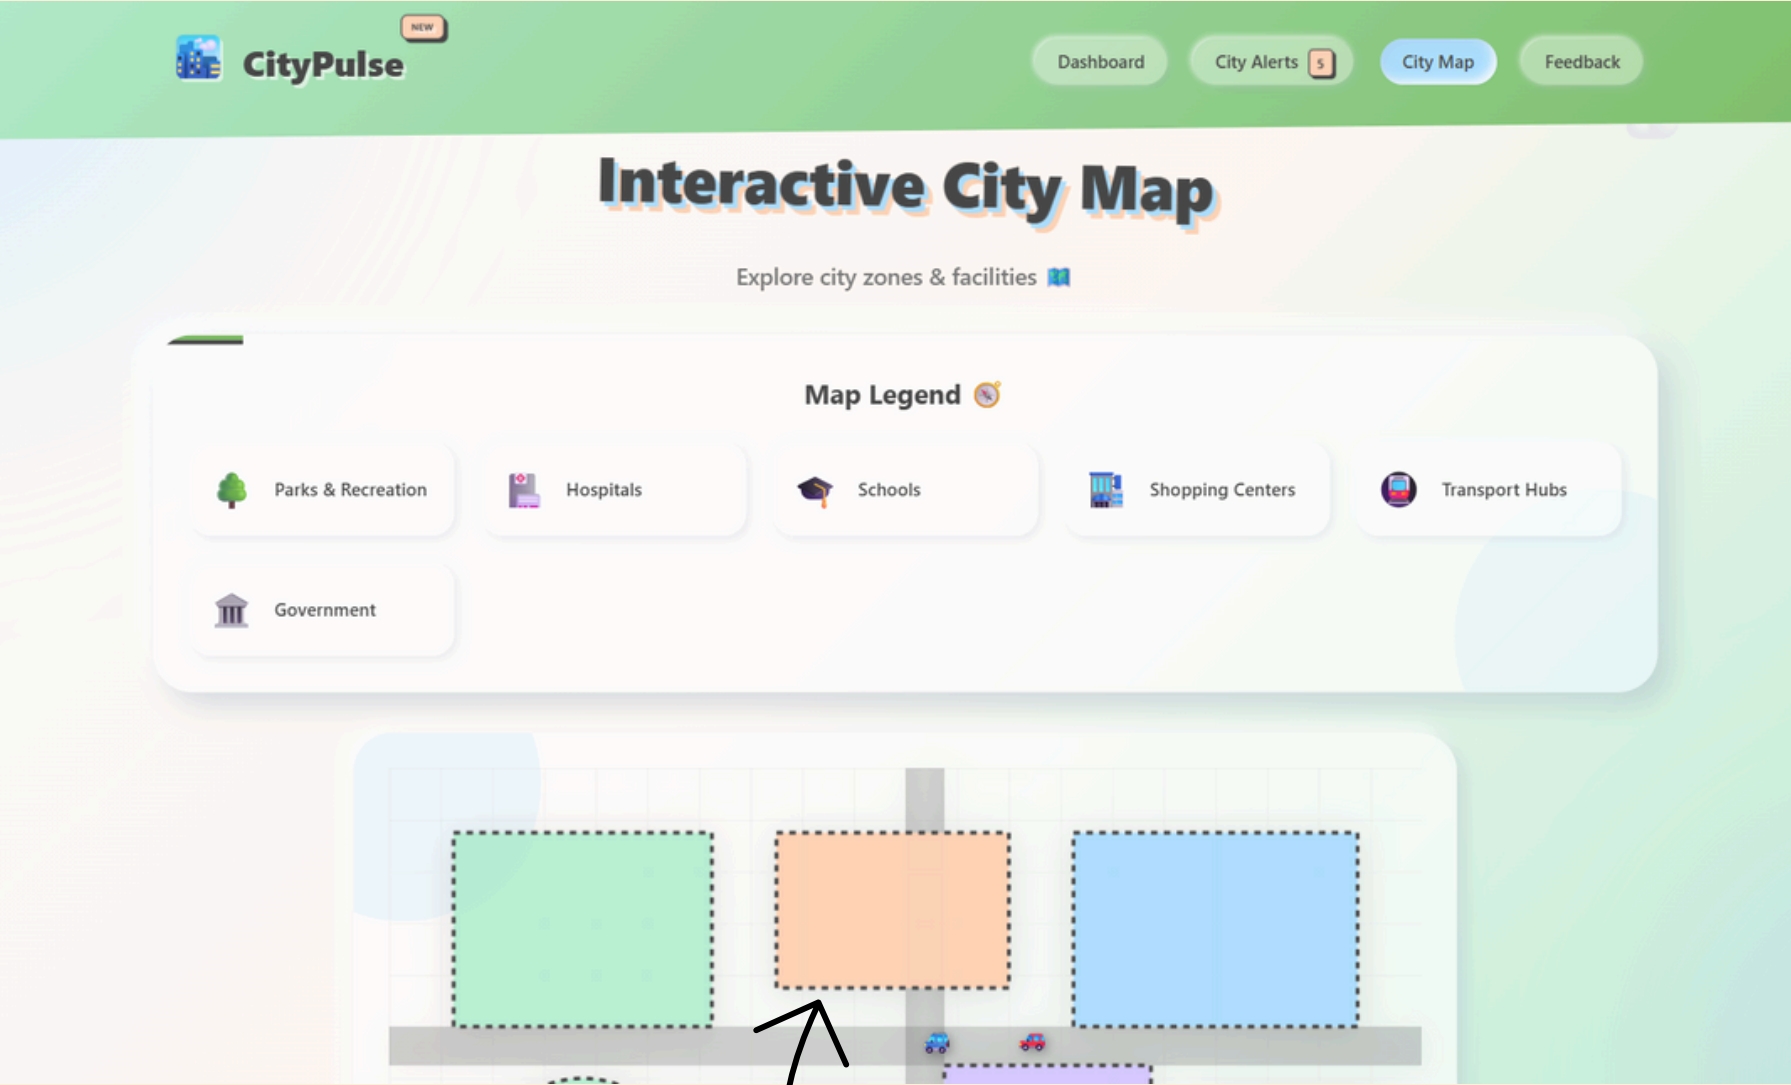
CityPulse NEW

Dashboard
City Alerts 5
City Map
Feedback

Interactive City Map

Explore city zones & facilities 🗺️

Map Legend 🧭

Parks & Recreation
Hospitals
Schools
Shopping Centers
Transport Hubs
Government